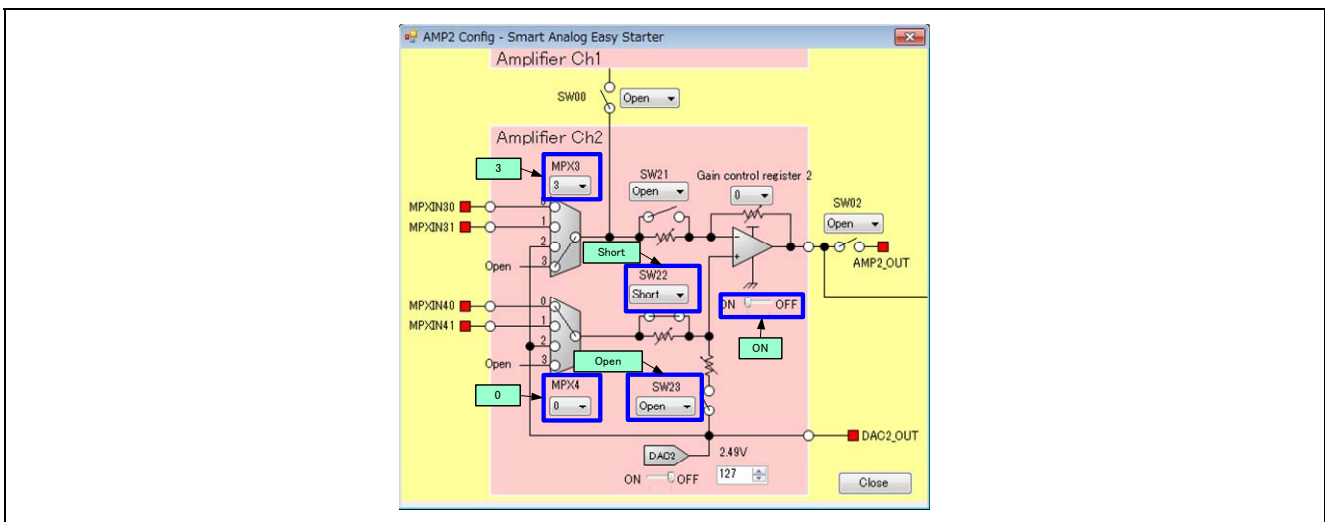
AMP2 Config - Smart Analog Easy Starter

Amplifier Ch1

SW00 Open

Amplifier Ch2

3

MPX3
3

SW21
Open

Gain control register 2
0

SW02
Open

MPXIN30
MPXIN31

0
1
2
3

Open

Short

SW22
Short

AMP2_OUT

ON OFF

ON

MPXIN40
MPXIN41

0
1
2
3

Open

Open

0

MPX4
0

SW23
Open

DAC2_OUT

DAC2

2.49V

127

ON OFF

Close